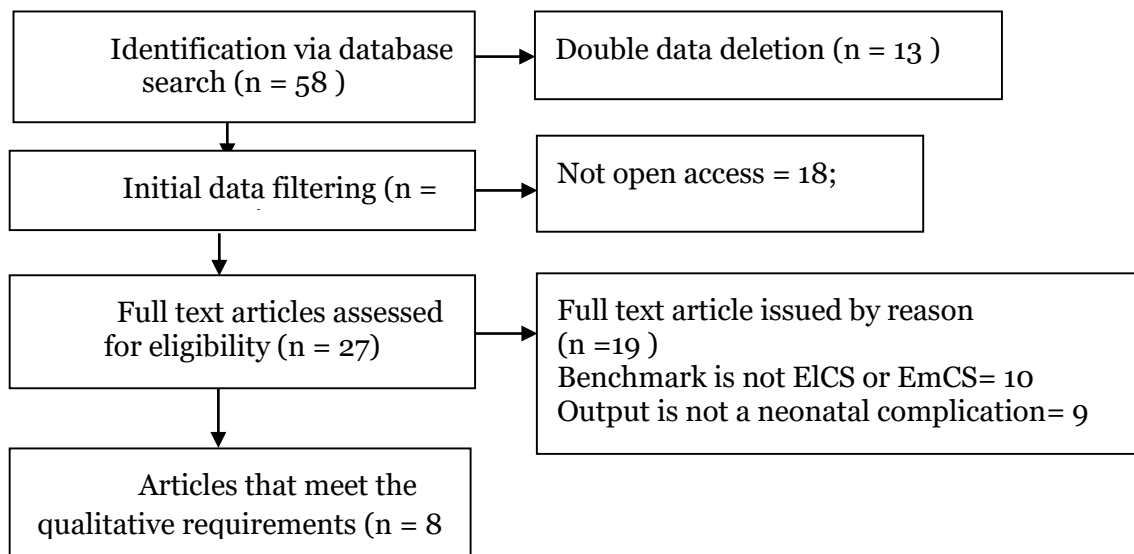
Identification via database search (n = 58 )

Double data deletion (n = 13 )

Initial data filtering (n =

Not open access = 18;

Full text articles assessed for eligibility (n = 27)

Full text article issued by reason (n =19 )
Benchmark is not ElCS or EmCS= 10
Output is not a neonatal complication= 9

Articles that meet the qualitative requirements (n = 8